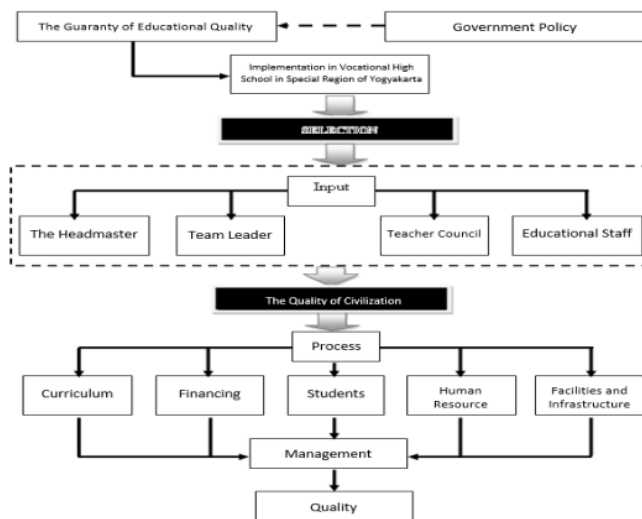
The Guaranty of Educational Quality

Government Policy

Implementation in Vocational High School in Special Region of Yogyakarta

SELECTION

Input

The Headmaster

Team Leader

Teacher Council

Educational Staff

The Quality of Civilization

Process

Curriculum

Financing

Students

Human Resource

Facilities and Infrastructure

Management

Quality